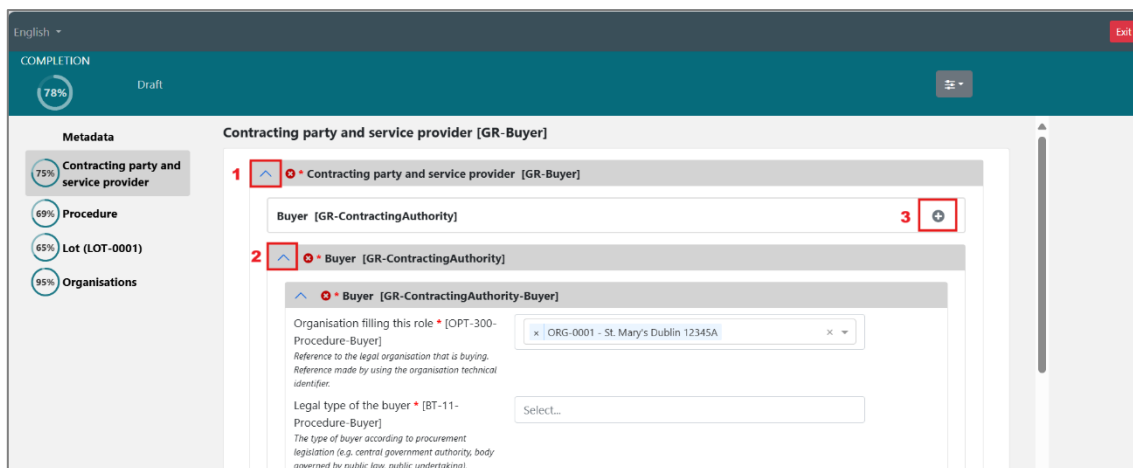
English

Exit

COMPLETION

78%

Draft

Metadata

75% Contracting party and service provider

69% Procedure

65% Lot (LOT-0001)

95% Organisations

Contracting party and service provider [GR-Buyer]

1

* Contracting party and service provider [GR-Buyer]

Buyer [GR-ContractingAuthority]

3

2

* Buyer [GR-ContractingAuthority]

* Buyer [GR-ContractingAuthority-Buyer]

Organisation filling this role * [OPT-300-Procedure-Buyer]
Reference to the legal organisation that is buying. Reference made by using the organisation technical identifier.

× ORG-0001 - St. Mary's Dublin 12345A

Legal type of the buyer * [BT-11-Procedure-Buyer]
The type of buyer according to procurement legislation (e.g. central government authority, body governed by public law, public undertaking)

Select...